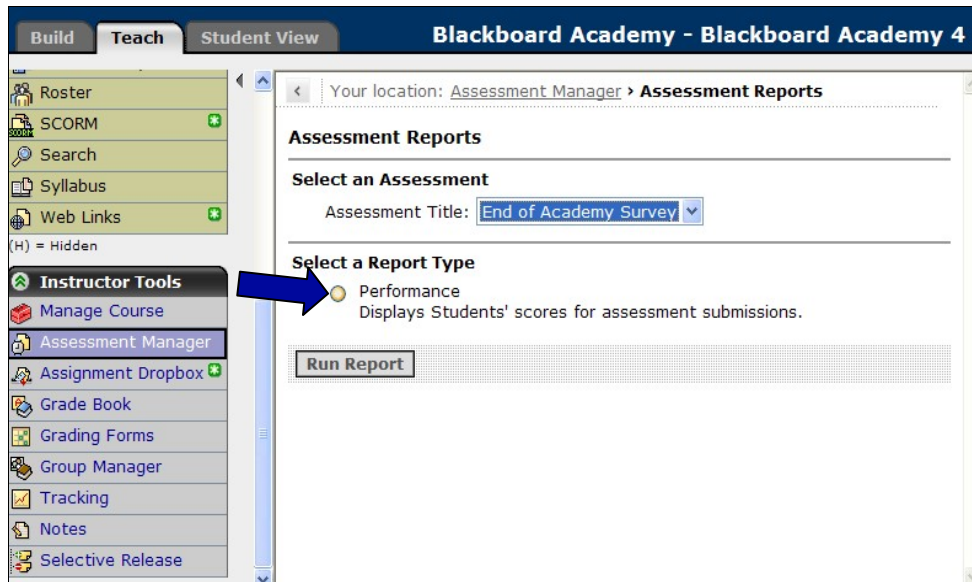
Build Teach Student View

Blackboard Academy - Blackboard Academy 4

Roster
SCORM
Search
Syllabus
Web Links
(H) = Hidden

Instructor Tools
Manage Course
Assessment Manager
Assignment Dropbox
Grade Book
Grading Forms
Group Manager
Tracking
Notes
Selective Release

Your location: Assessment Manager › Assessment Reports

Assessment Reports

Select an Assessment

Assessment Title: End of Academy Survey

Select a Report Type

Performance
Displays Students' scores for assessment submissions.

Run Report